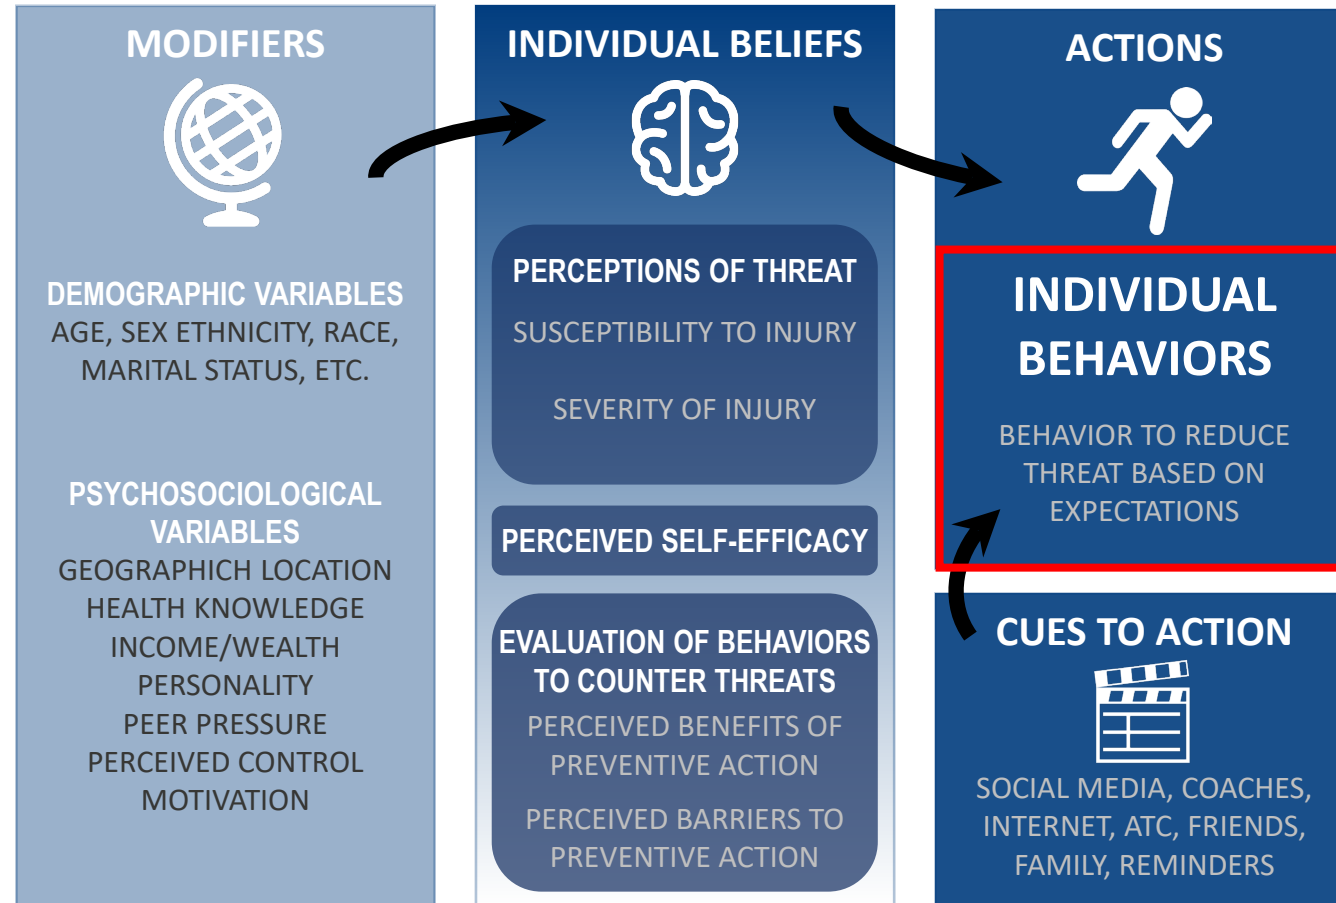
MODIFIERS

DEMOGRAPHIC VARIABLES
AGE, SEX ETHNICITY, RACE, MARITAL STATUS, ETC.

PSYCHOSOCIOLOGICAL VARIABLES
GEOGRAPHICH LOCATION
HEALTH KNOWLEDGE
INCOME/WEALTH
PERSONALITY
PEER PRESSURE
PERCEIVED CONTROL
MOTIVATION

INDIVIDUAL BELIEFS

PERCEPTIONS OF THREAT
SUSCEPTIBILITY TO INJURY
SEVERITY OF INJURY

PERCEIVED SELF-EFFICACY

EVALUATION OF BEHAVIORS TO COUNTER THREATS
PERCEIVED BENEFITS OF PREVENTIVE ACTION
PERCEIVED BARRIERS TO PREVENTIVE ACTION

ACTIONS

INDIVIDUAL BEHAVIORS
BEHAVIOR TO REDUCE THREAT BASED ON EXPECTATIONS

CUES TO ACTION
SOCIAL MEDIA, COACHES, INTERNET, ATC, FRIENDS, FAMILY, REMINDERS